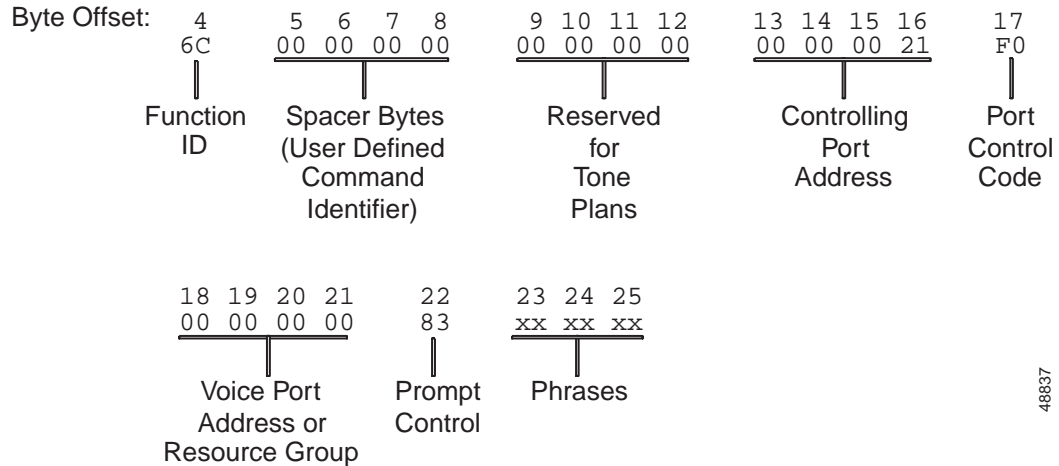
Byte Offset: 4 6C
Function ID

5 6 7 8
00 00 00 00
Spacer Bytes (User Defined Command Identifier)

9 10 11 12
00 00 00 00
Reserved for Tone Plans

13 14 15 16
00 00 00 21
Controlling Port Address

17
F0
Port Control Code

18 19 20 21
00 00 00 00
Voice Port Address or Resource Group

22
83
Prompt Control

23 24 25
xx xx xx
Phrases

48837